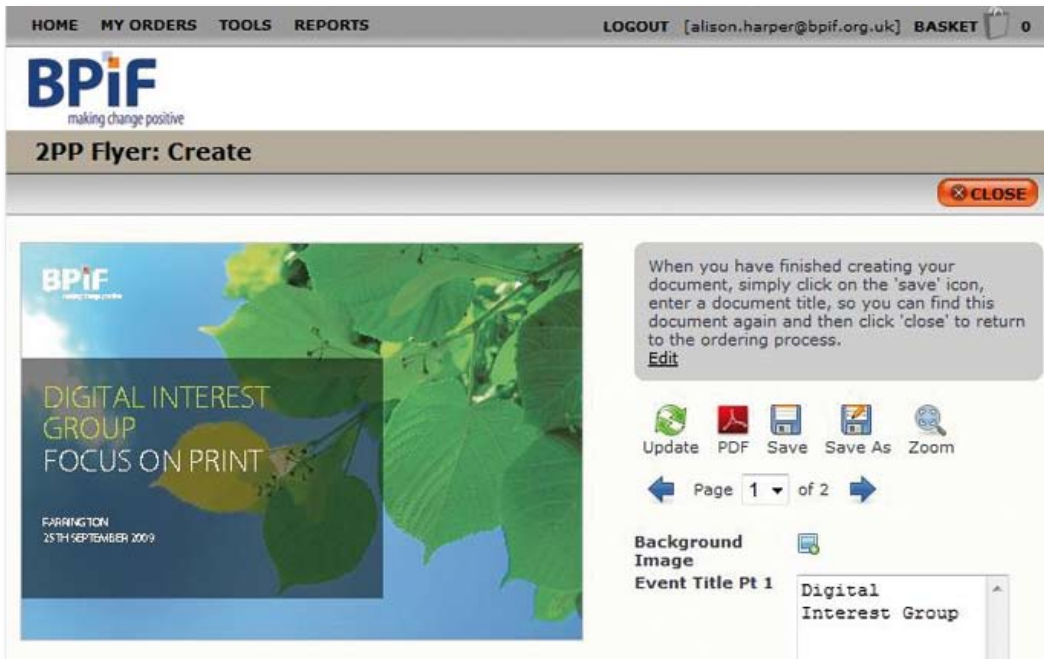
HOME MY ORDERS TOOLS REPORTS

LOGOUT [alison.harper@bpif.org.uk] BASKET 0

BPiF
making change positive

2PP Flyer: Create

CLOSE

BPiF
making change positive

DIGITAL INTEREST GROUP
FOCUS ON PRINT

FARRINGTON
25TH SEPTEMBER 2009

When you have finished creating your document, simply click on the 'save' icon, enter a document title, so you can find this document again and then click 'close' to return to the ordering process.
Edit

Update PDF Save Save As Zoom

Page 1 of 2

Background Image

Event Title Pt 1

Digital Interest Group